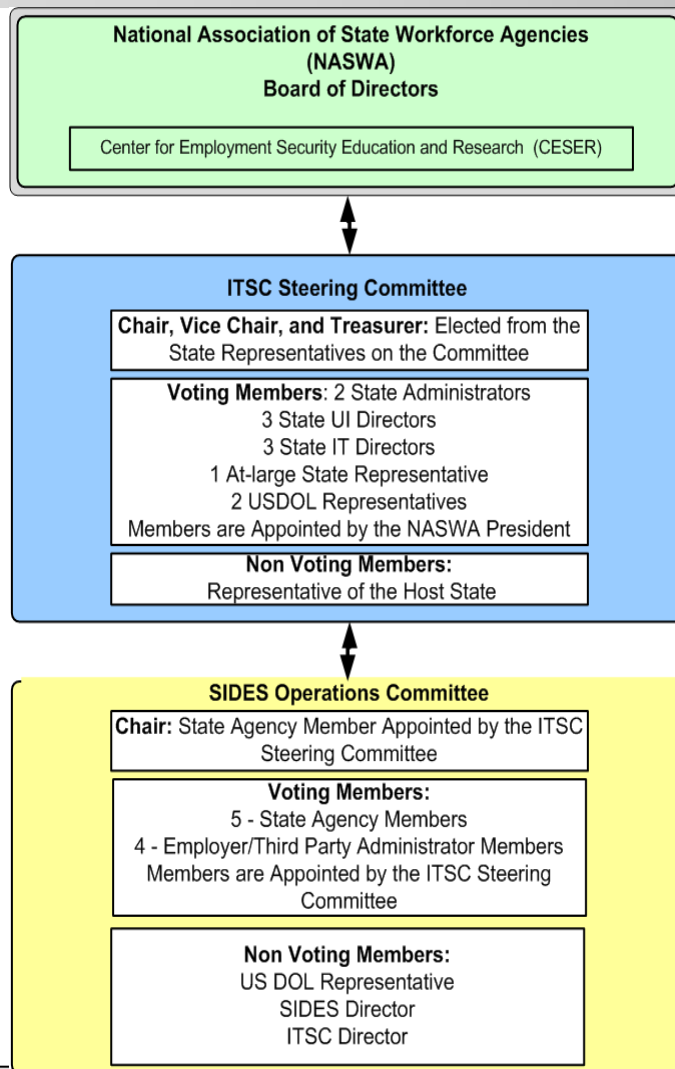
National Association of State Workforce Agencies
(NASWA)
Board of Directors

Center for Employment Security Education and Research (CESER)

ITSC Steering Committee

Chair, Vice Chair, and Treasurer: Elected from the State Representatives on the Committee

Voting Members: 2 State Administrators
3 State UI Directors
3 State IT Directors
1 At-large State Representative
2 USDOL Representatives
Members are Appointed by the NASWA President

Non Voting Members:
Representative of the Host State

SIDES Operations Committee

Chair: State Agency Member Appointed by the ITSC Steering Committee

Voting Members:
5 - State Agency Members
4 - Employer/Third Party Administrator Members
Members are Appointed by the ITSC Steering Committee

Non Voting Members:
US DOL Representative
SIDES Director
ITSC Director